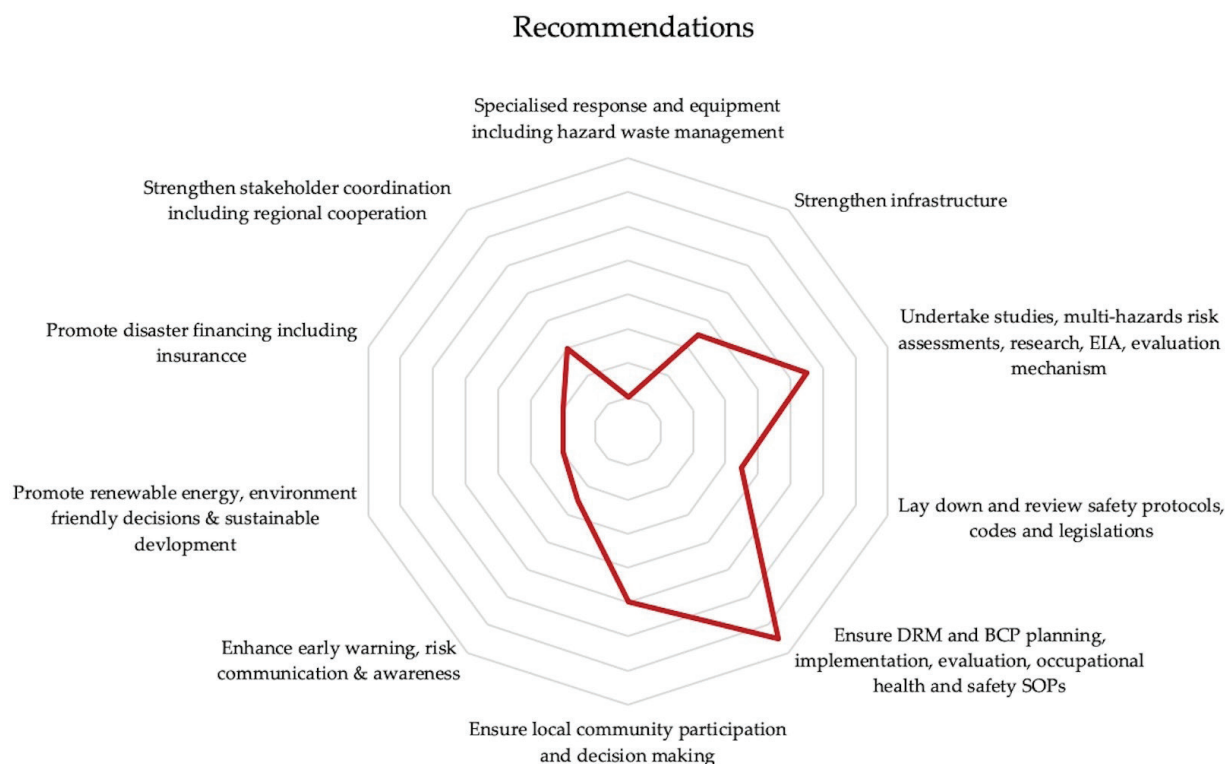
Recommendations

Specialised response and equipment including hazard waste management

Strengthen infrastructure

Undertake studies, multi-hazards risk assessments, research, EIA, evaluation mechanism

Lay down and review safety protocols, codes and legislations

Ensure DRM and BCP planning, implementation, evaluation, occupational health and safety SOPs

Ensure local community participation and decision making

Enhance early warning, risk communication & awareness

Promote renewable energy, environment friendly decisions & sustainable devlopment

Promote disaster financing including insurancce

Strengthen stakeholder coordination including regional cooperation